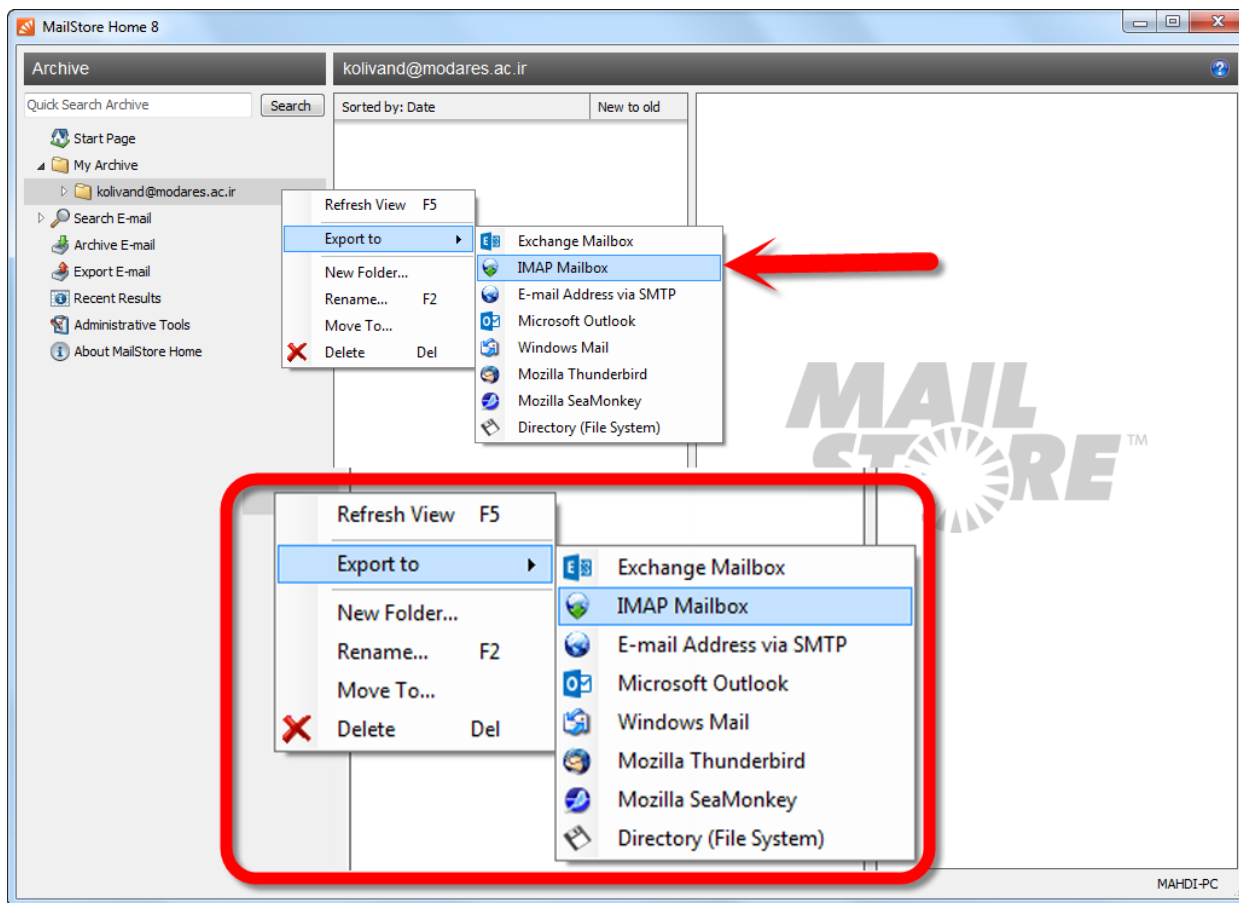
MailStore Home 8

Archive

Quick Search Archive Search

Start Page
My Archive
kolivand@modares.ac.ir
Search E-mail
Archive E-mail
Export E-mail
Recent Results
Administrative Tools
About MailStore Home

kolivand@modares.ac.ir

Sorted by: Date | New to old

Refresh View F5
Export to
New Folder...
Rename... F2
Move To...
Delete Del

Exchange Mailbox
IMAP Mailbox
E-mail Address via SMTP
Microsoft Outlook
Windows Mail
Mozilla Thunderbird
Mozilla SeaMonkey
Directory (File System)

MAIL STORE™

Refresh View F5
Export to
New Folder...
Rename... F2
Move To...
Delete Del

Exchange Mailbox
IMAP Mailbox
E-mail Address via SMTP
Microsoft Outlook
Windows Mail
Mozilla Thunderbird
Mozilla SeaMonkey
Directory (File System)

MAHDI-PC